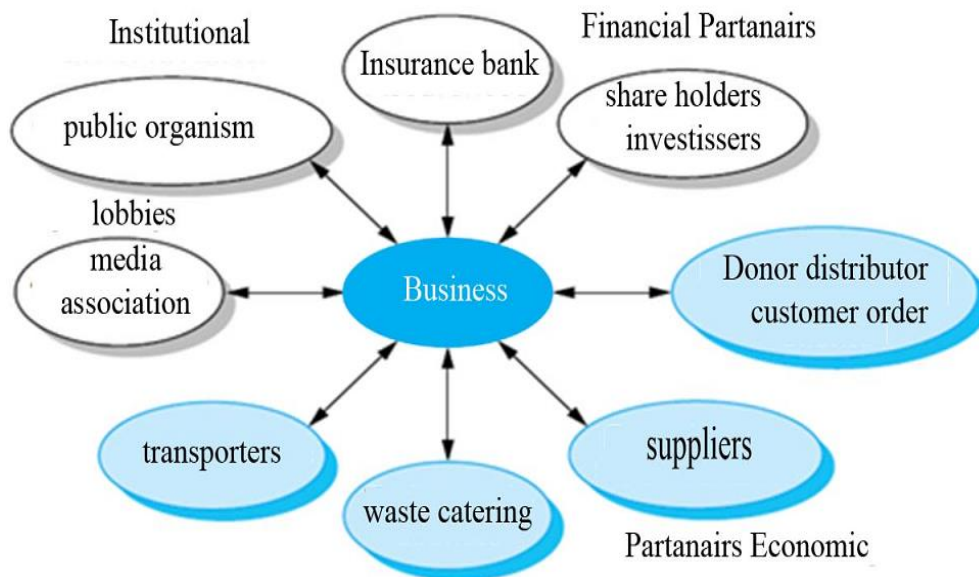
Institutional

Insurance bank

Financial Partanairs

public organism

share holders investissers

lobbies media association

Business

Donor distributor customer order

transporters

waste catering

suppliers

Partanairs Economic